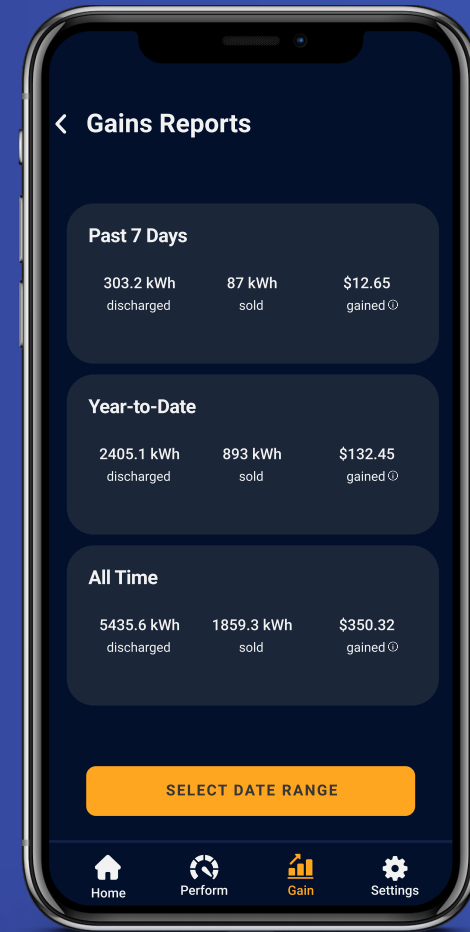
Gains Reports

Past 7 Days

303.2 kWh discharged

87 kWh sold

$12.65 gained

Year-to-Date

2405.1 kWh discharged

893 kWh sold

$132.45 gained

All Time

5435.6 kWh discharged

1859.3 kWh sold

$350.32 gained

SELECT DATE RANGE

Home

Perform

Gain

Settings